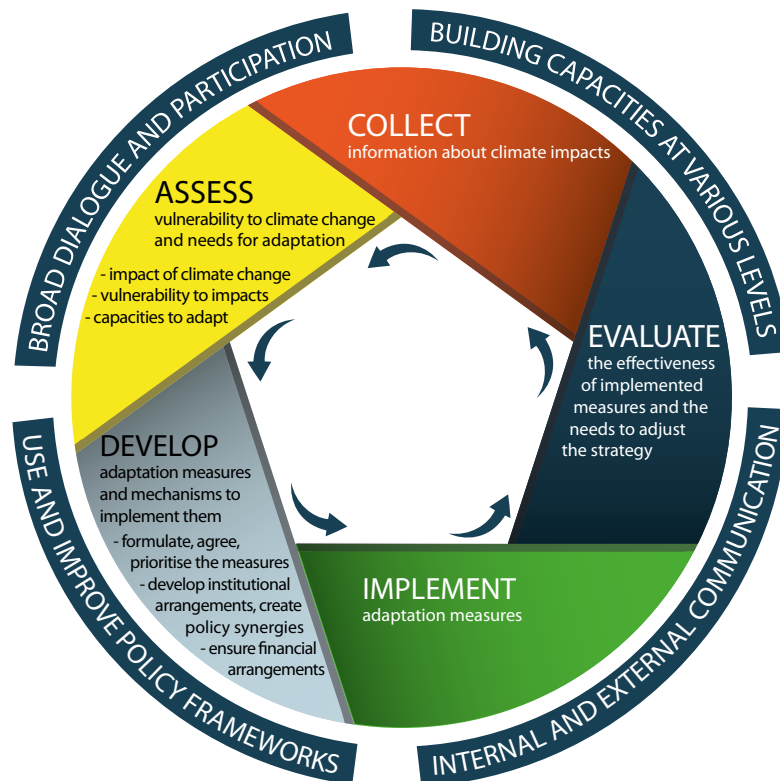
BROAD DIALOGUE AND PARTICIPATION

BUILDING CAPACITIES AT VARIOUS LEVELS

COLLECT
information about climate impacts

ASSESS
vulnerability to climate change and needs for adaptation
- impact of climate change
- vulnerability to impacts
- capacities to adapt

EVALUATE
the effectiveness of implemented measures and the needs to adjust the strategy

DEVELOP
adaptation measures and mechanisms to implement them
- formulate, agree, prioritise the measures
- develop institutional arrangements, create policy synergies
- ensure financial arrangements

IMPLEMENT
adaptation measures

USE AND IMPROVE POLICY FRAMEWORKS

INTERNAL AND EXTERNAL COMMUNICATION